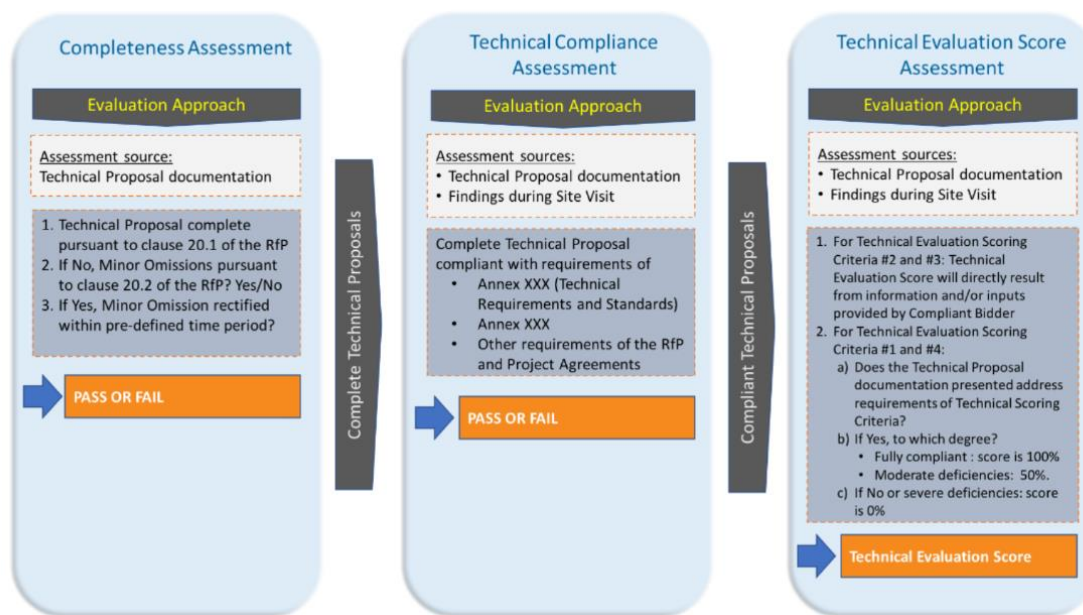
Completeness Assessment

Evaluation Approach

Assessment source:
Technical Proposal documentation

1. Technical Proposal complete pursuant to clause 20.1 of the RfP
2. If No, Minor Omissions pursuant to clause 20.2 of the RfP? Yes/No
3. If Yes, Minor Omission rectified within pre-defined time period?

PASS OR FAIL

Complete Technical Proposals

Technical Compliance Assessment

Evaluation Approach

Assessment sources:
• Technical Proposal documentation
• Findings during Site Visit

Complete Technical Proposal compliant with requirements of
• Annex XXX (Technical Requirements and Standards)
• Annex XXX
• Other requirements of the RfP and Project Agreements

PASS OR FAIL

Compliant Technical Proposals

Technical Evaluation Score Assessment

Evaluation Approach

Assessment sources:
• Technical Proposal documentation
• Findings during Site Visit

1. For Technical Evaluation Scoring Criteria #2 and #3: Technical Evaluation Score will directly result from information and/or inputs provided by Compliant Bidder
2. For Technical Evaluation Scoring Criteria #1 and #4:
a) Does the Technical Proposal documentation presented address requirements of Technical Scoring Criteria?
b) If Yes, to which degree?
• Fully compliant : score is 100%
• Moderate deficiencies: 50%.
c) If No or severe deficiencies: score is 0%

Technical Evaluation Score